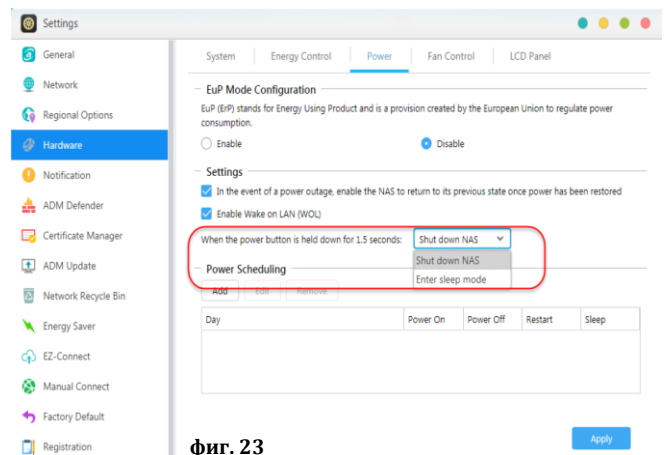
Settings

General
Network
Regional Options
Hardware
Notification
ADM Defender
Certificate Manager
ADM Update
Network Recycle Bin
Energy Saver
EZ-Connect
Manual Connect
Factory Default
Registration

System | Energy Control | Power | Fan Control | LCD Panel

EuP Mode Configuration

EuP (ErP) stands for Energy Using Product and is a provision created by the European Union to regulate power consumption.

Enable   Disable

Settings

In the event of a power outage, enable the NAS to return to its previous state once power has been restored

Enable Wake on LAN (WOL)

When the power button is held down for 1.5 seconds: Shut down NAS

Shut down NAS
Enter sleep mode

Power Scheduling

Add   Edit   Remove

| Day | Power On | Power Off | Restart | Sleep |
|---|---|---|---|---|

фиг. 23

Apply